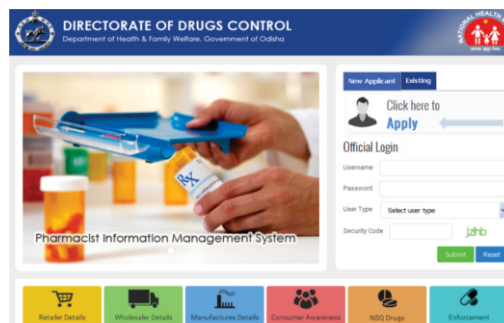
DIRECTORATE OF DRUGS CONTROL
Department of Health & Family Welfare, Government of Odisha

NATIONAL HEALTH

Rx

Pharmacist Information Management System

New Applicant
Existing

Click here to
Apply

Official Login

Username
Password
User Type
Select user type
Security Code
J2hb

Submit
Reset

Retailer Details
Wholesaler Details
Manufactures Details
Consumer Awareness
NSQ Drugs
Enforcement